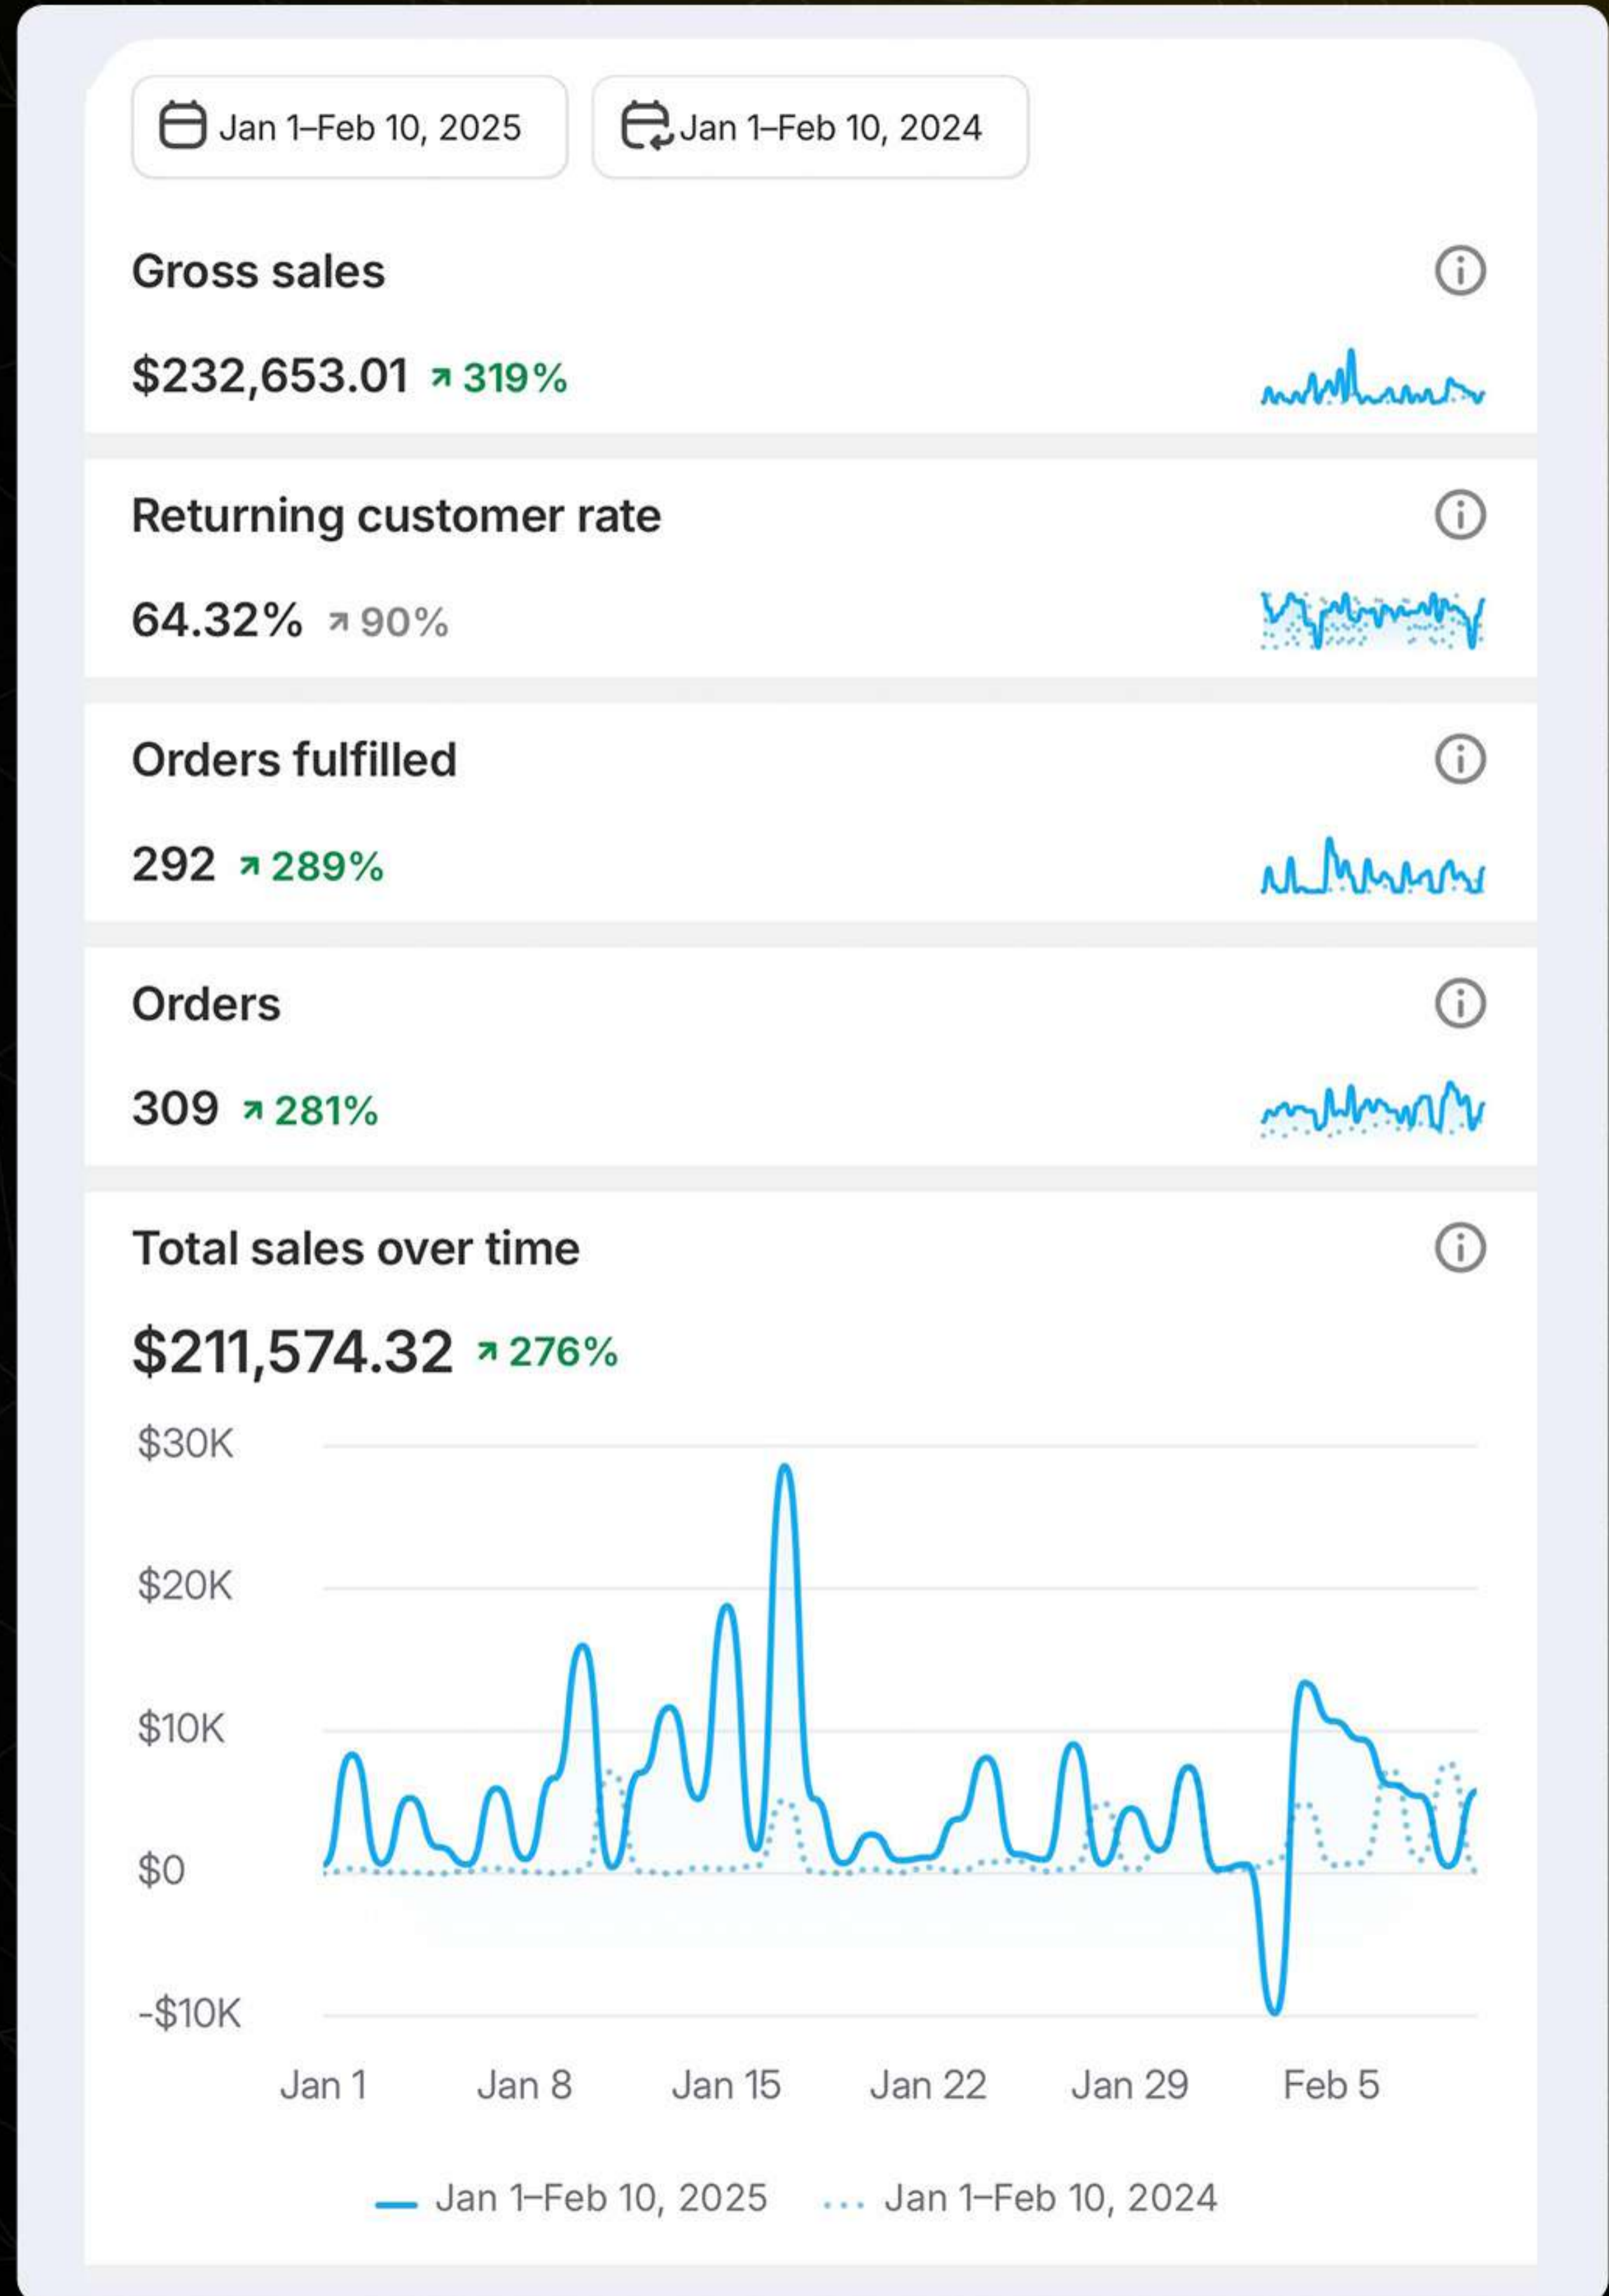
Jan 1–Feb 10, 2025

Jan 1–Feb 10, 2024

Gross sales

$232,653.01 ↗ 319%

Returning customer rate

64.32% ↗ 90%

Orders fulfilled

292 ↗ 289%

Orders

309 ↗ 281%

Total sales over time

$211,574.32 ↗ 276%

$30K
$20K
$10K
$0
-$10K

Jan 1 Jan 8 Jan 15 Jan 22 Jan 29 Feb 5

Jan 1–Feb 10, 2025 Jan 1–Feb 10, 2024